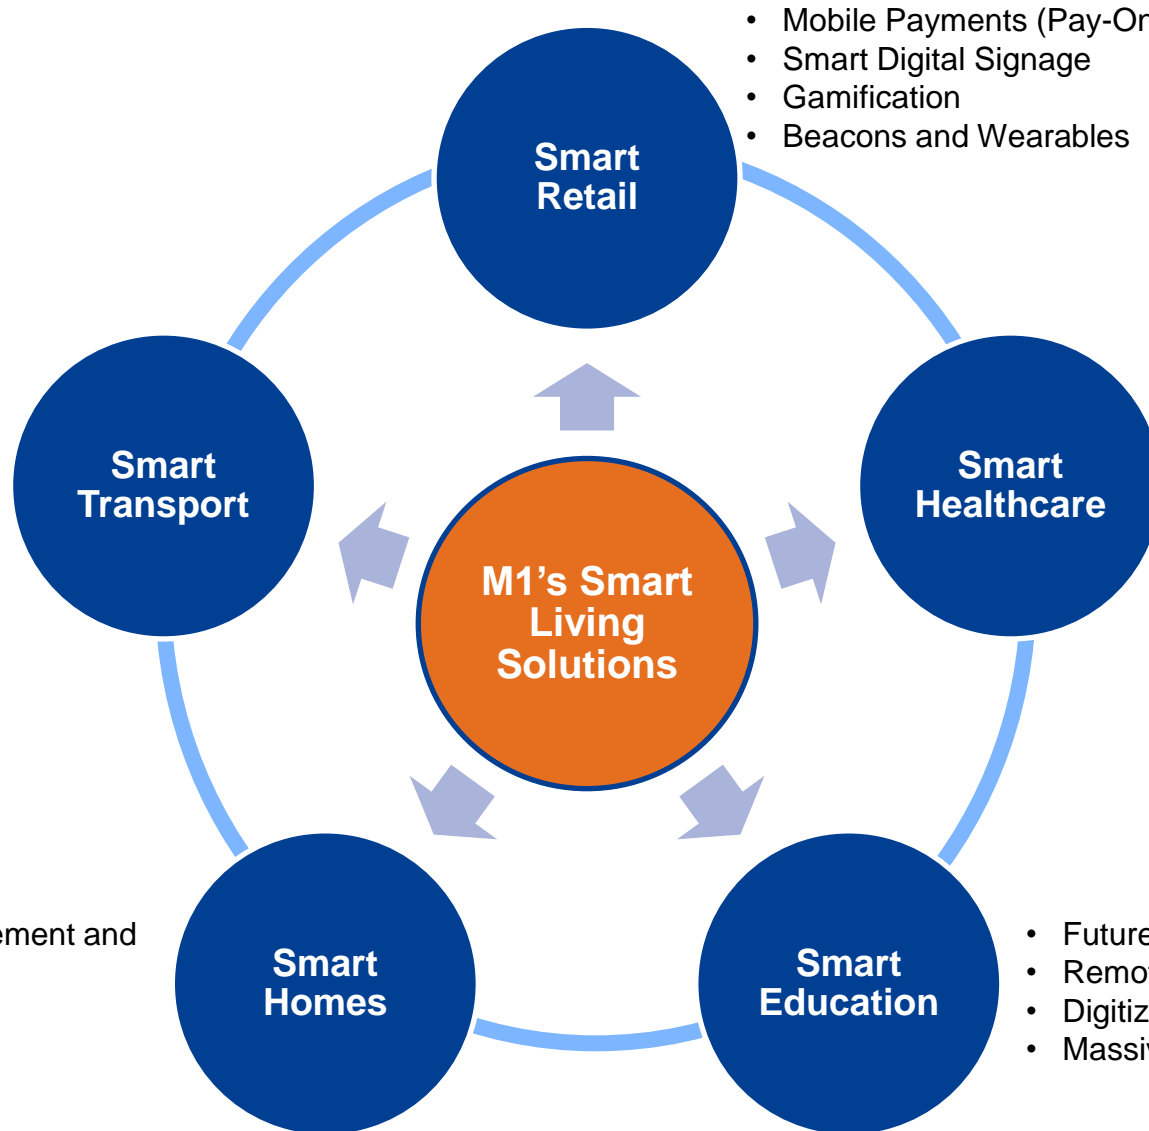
- Mobile Payments (Pay-Or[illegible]
- Smart Digital Signage
- Gamification
- Beacons and Wearables

Smart Retail

Smart Transport

Smart Healthcare

M1's Smart Living Solutions

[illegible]ement and

Smart Homes

Smart Education

- Future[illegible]
- Remo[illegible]
- Digitiz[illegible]
- Massi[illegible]